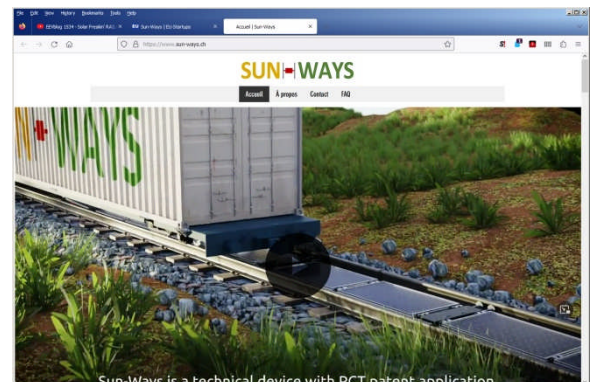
File Edit View History Bookmarks Tools Help

EEVblog 1534 - Solar Freakin' Rail | × Sun-Ways | EU-Startups × Accueil | Sun-Ways ×

https://www.sun-ways.ch

SUN-WAYS

Accueil À propos Contact FAQ

SUN-WAYS

Sun-Ways is a technical device with PCT patent application